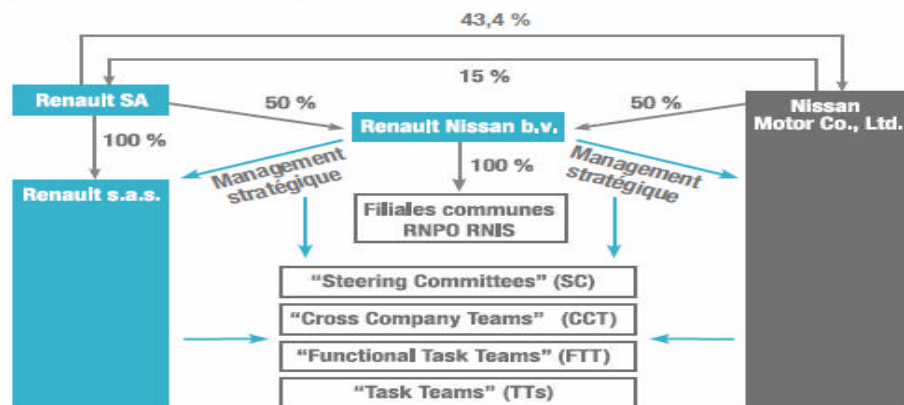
43,4 %

15 %

Renault SA

50 %

Renault Nissan b.v.

50 %

Nissan Motor Co., Ltd.

100 %

Management stratégique

100 %

Management stratégique

Renault s.a.s.

Filiales communes RNPO RNIS

“Steering Committees” (SC)

“Cross Company Teams” (CCT)

“Functional Task Teams” (FTT)

“Task Teams” (TTs)